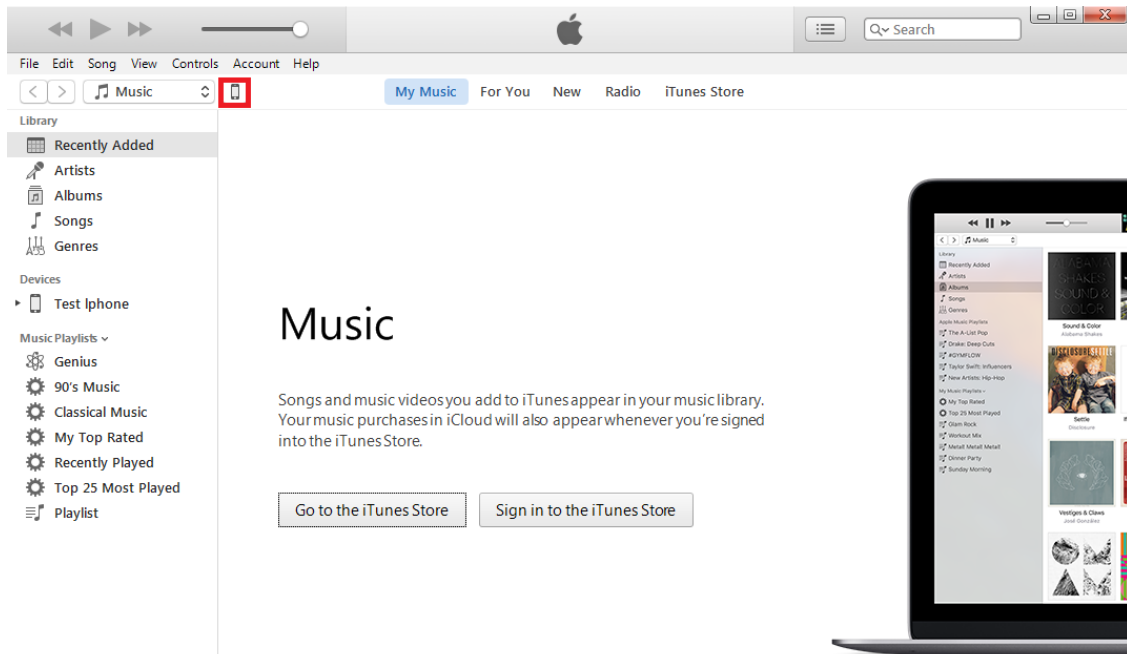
Search

File Edit Song View Controls Account Help

Music

My Music For You New Radio iTunes Store

Library
Recently Added
Artists
Albums
Songs
Genres

Devices
Test Iphone

Music Playlists
Genius
90's Music
Classical Music
My Top Rated
Recently Played
Top 25 Most Played
Playlist

Music

Songs and music videos you add to iTunes appear in your music library. Your music purchases in iCloud will also appear whenever you're signed into the iTunes Store.

Go to the iTunes Store Sign in to the iTunes Store

Music
Library
Recently Added
Artists
Albums
Songs
Genres
Apple Music Playlists
The A-List Pop
Drake: Deep Cuts
#OYMFLOW
Taylor Swift: Influencers
New Artists: Hip-Hop
My Music Playlists
My Top Rated
Top 25 Most Played
Glam Rock
Workout Mix
Metall Metall Metall
Dinner Party
Sunday Morning

ALABAMA SHAKES SOUND & COLOR
Sound & Color
Alabama Shakes
DISCLOSURE SETTLE
Settle
Disclosure
Vestiges & Claws
José González